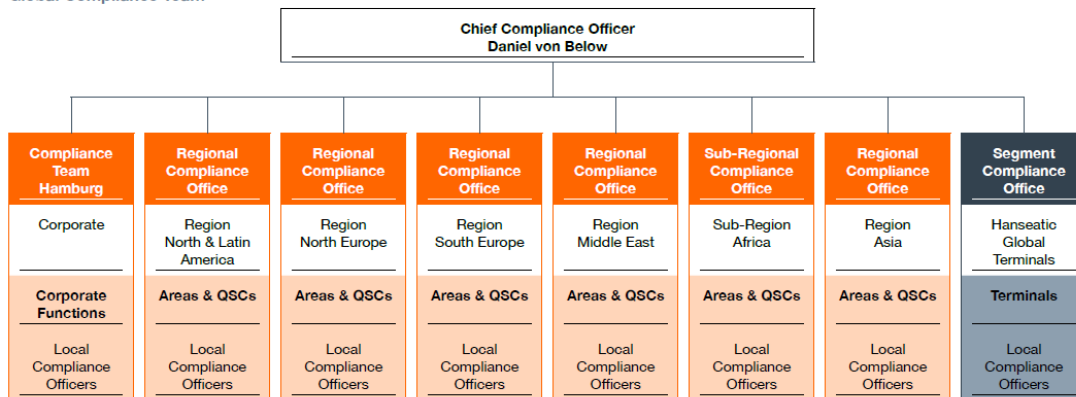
Chief Compliance Officer
Daniel von Below

| Compliance Team Hamburg | Regional Compliance Office | Regional Compliance Office | Regional Compliance Office | Regional Compliance Office | Sub-Regional Compliance Office | Regional Compliance Office | Segment Compliance Office |
|---|---|---|---|---|---|---|---|
| Corporate | Region North & Latin America | Region North Europe | Region South Europe | Region Middle East | Sub-Region Africa | Region Asia | Hanseatic Global Terminals |
| Corporate Functions | Areas & QSCs | Areas & QSCs | Areas & QSCs | Areas & QSCs | Areas & QSCs | Areas & QSCs | Terminals |
| Local Compliance Officers | Local Compliance Officers | Local Compliance Officers | Local Compliance Officers | Local Compliance Officers | Local Compliance Officers | Local Compliance Officers | Local Compliance Officers |